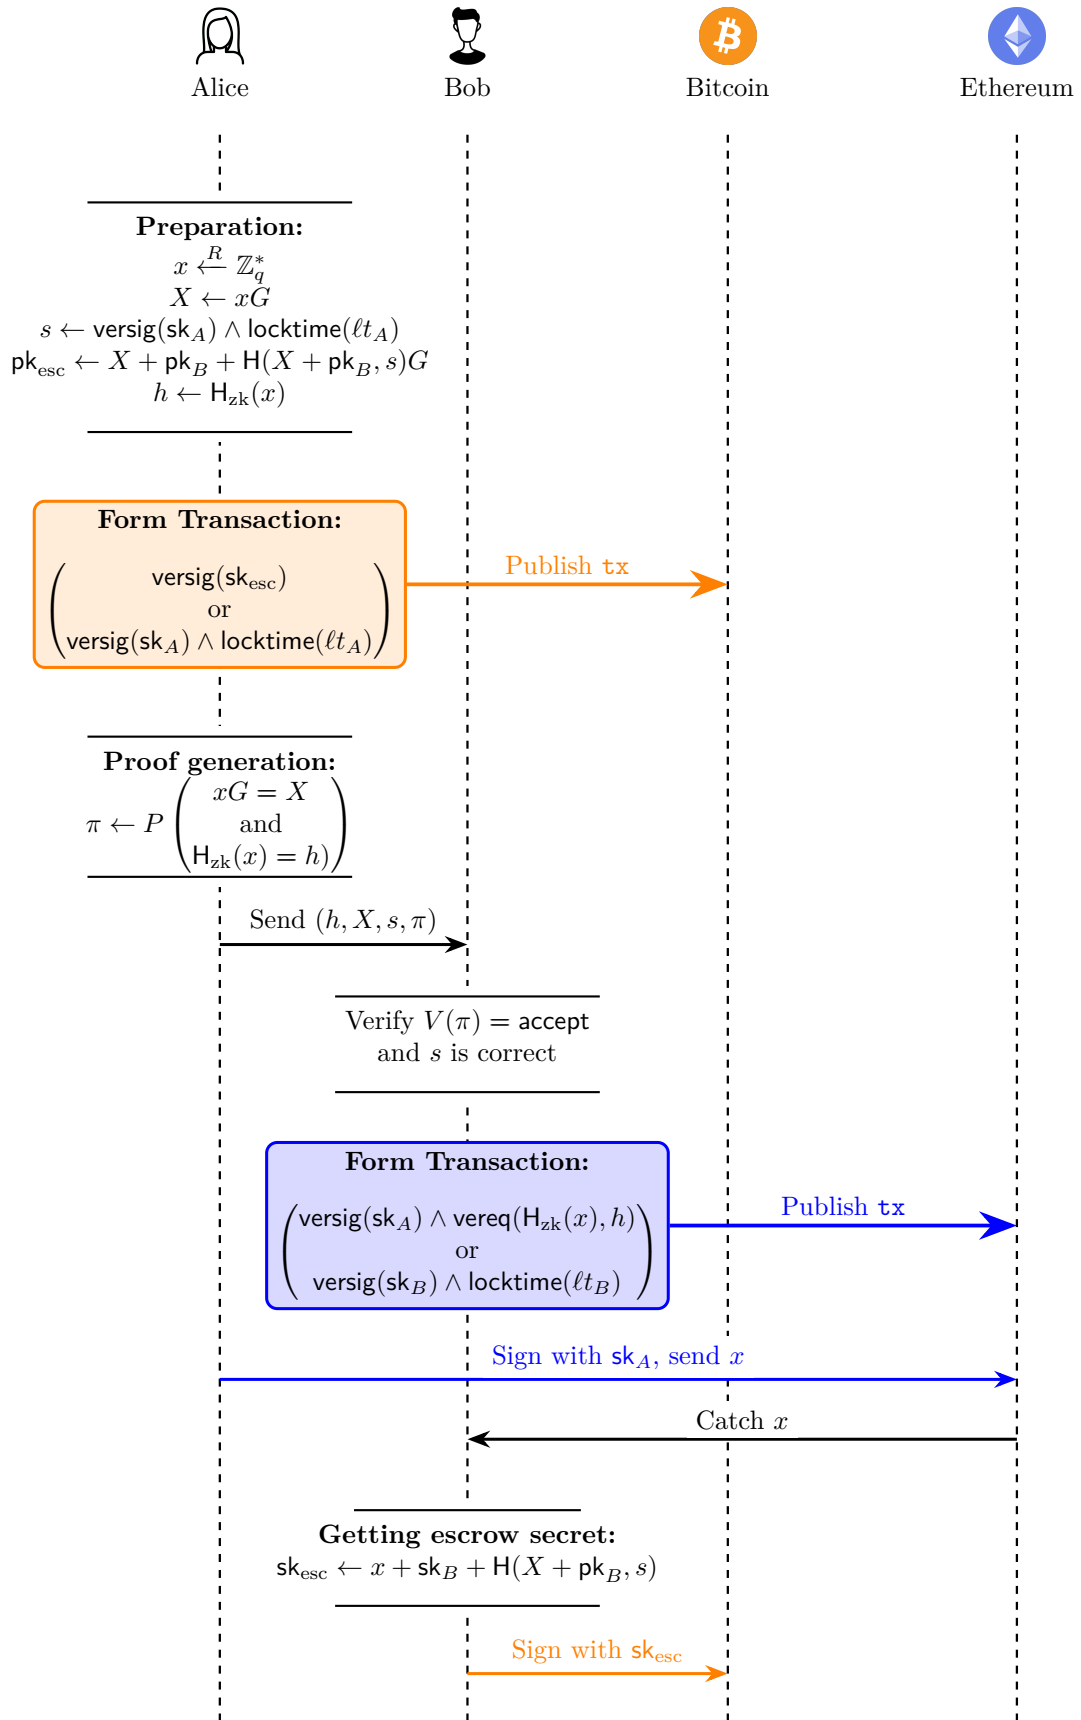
Alice Bob Bitcoin Ethereum

**Preparation:**
$x \xleftarrow{R} \mathbb{Z}_q^*$
$X \leftarrow xG$
$s \leftarrow \mathsf{versig}(\mathsf{sk}_A) \wedge \mathsf{locktime}(\ell t_A)$
$\mathsf{pk}_{\text{esc}} \leftarrow X + \mathsf{pk}_B + \mathsf{H}(X + \mathsf{pk}_B, s)G$
$h \leftarrow \mathsf{H}_{\text{zk}}(x)$

**Form Transaction:**
$\begin{pmatrix} \mathsf{versig}(\mathsf{sk}_{\text{esc}}) \\ \text{or} \\ \mathsf{versig}(\mathsf{sk}_A) \wedge \mathsf{locktime}(\ell t_A) \end{pmatrix}$

Publish tx

**Proof generation:**
$\pi \leftarrow P\begin{pmatrix} xG = X \\ \text{and} \\ \mathsf{H}_{\text{zk}}(x) = h \end{pmatrix}$

Send $(h, X, s, \pi)$

Verify $V(\pi) = \mathsf{accept}$ and $s$ is correct

**Form Transaction:**
$\begin{pmatrix} \mathsf{versig}(\mathsf{sk}_A) \wedge \mathsf{vereq}(\mathsf{H}_{\text{zk}}(x), h) \\ \text{or} \\ \mathsf{versig}(\mathsf{sk}_B) \wedge \mathsf{locktime}(\ell t_B) \end{pmatrix}$

Publish tx

Sign with $\mathsf{sk}_A$, send $x$

Catch $x$

**Getting escrow secret:**
$\mathsf{sk}_{\text{esc}} \leftarrow x + \mathsf{sk}_B + \mathsf{H}(X + \mathsf{pk}_B, s)$

Sign with $\mathsf{sk}_{\text{esc}}$